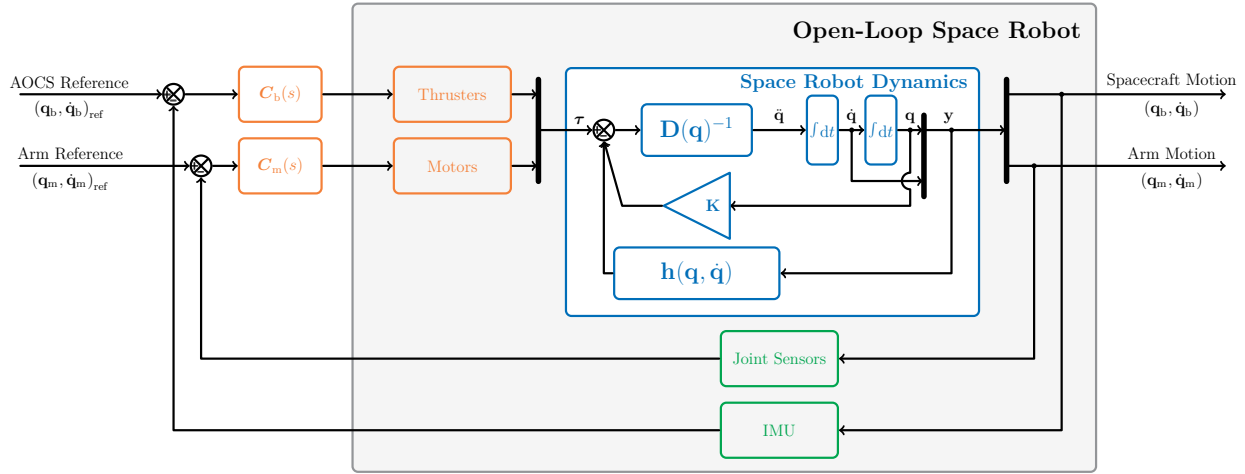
Open-Loop Space Robot

AOCS Reference
$(\mathbf{q}_\mathrm{b}, \dot{\mathbf{q}}_\mathrm{b})_\mathrm{ref}$

Arm Reference
$(\mathbf{q}_\mathrm{m}, \dot{\mathbf{q}}_\mathrm{m})_\mathrm{ref}$

$\boldsymbol{C}_\mathrm{b}(s)$

$\boldsymbol{C}_\mathrm{m}(s)$

Thrusters

Motors

Space Robot Dynamics

$\boldsymbol{\tau}$

$\mathbf{D}(\mathbf{q})^{-1}$

$\ddot{\mathbf{q}}$

$\int \mathrm{d}t$

$\dot{\mathbf{q}}$

$\int \mathrm{d}t$

$\mathbf{q}$

$\mathbf{y}$

$\mathbf{K}$

$\mathbf{h}(\mathbf{q}, \dot{\mathbf{q}})$

Spacecraft Motion
$(\mathbf{q}_\mathrm{b}, \dot{\mathbf{q}}_\mathrm{b})$

Arm Motion
$(\mathbf{q}_\mathrm{m}, \dot{\mathbf{q}}_\mathrm{m})$

Joint Sensors

IMU